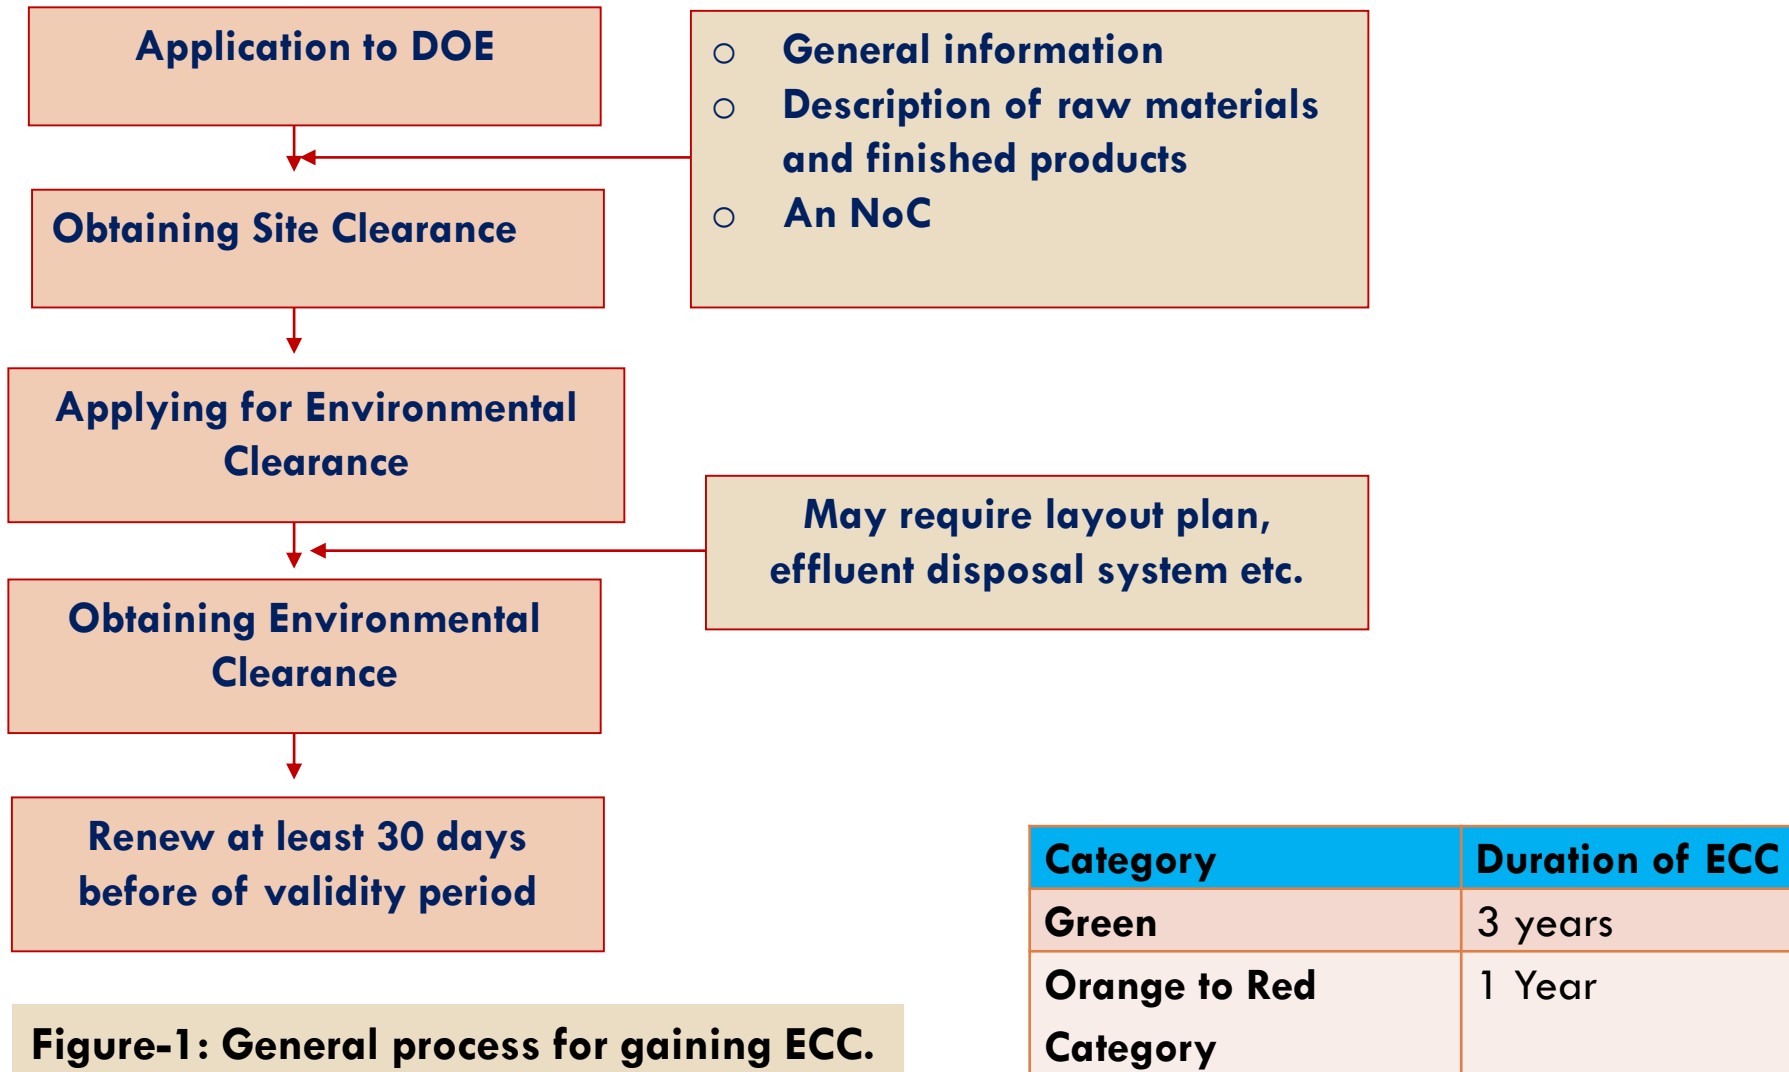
Application to DOE

Obtaining Site Clearance

Applying for Environmental Clearance

Obtaining Environmental Clearance

Renew at least 30 days before of validity period

○ General information
○ Description of raw materials and finished products
○ An NoC

May require layout plan, effluent disposal system etc.

| Category | Duration of ECC |
|---|---|
| Green | 3 years |
| Orange to Red Category | 1 Year |

Figure-1: General process for gaining ECC.